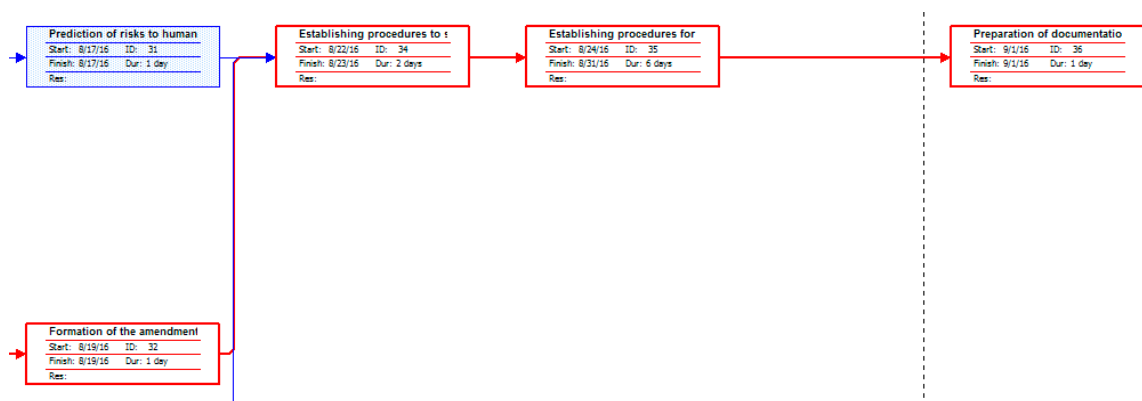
Prediction of risks to human
Start: 8/17/16 ID: 31
Finish: 8/17/16 Dur: 1 day
Res:

Establishing procedures to s
Start: 8/22/16 ID: 34
Finish: 8/23/16 Dur: 2 days
Res:

Establishing procedures for
Start: 8/24/16 ID: 35
Finish: 8/31/16 Dur: 6 days
Res:

Preparation of documentatio
Start: 9/1/16 ID: 36
Finish: 9/1/16 Dur: 1 day
Res:

Formation of the amendment
Start: 8/19/16 ID: 32
Finish: 8/19/16 Dur: 1 day
Res: